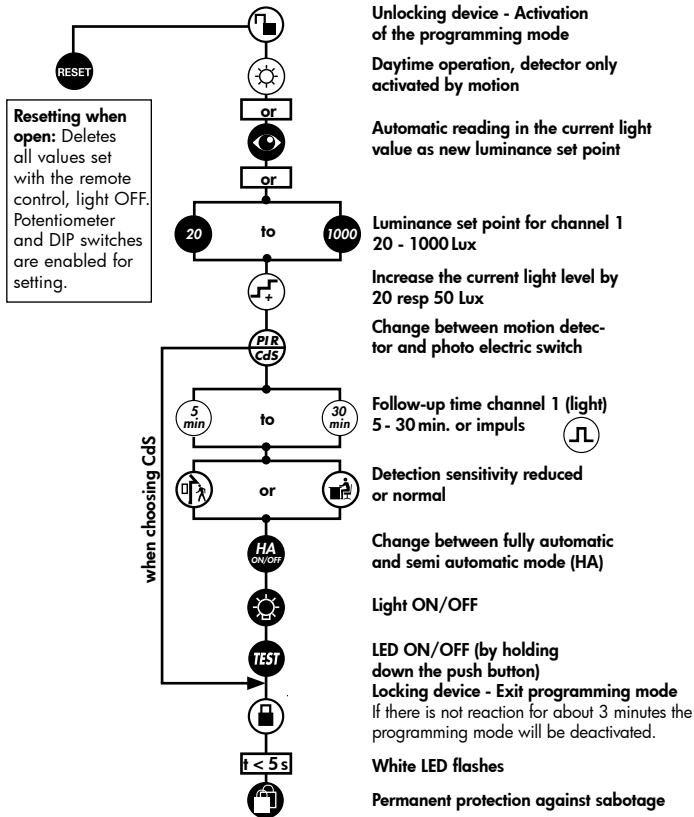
RESET

Resetting when open: Deletes all values set with the remote control, light OFF. Potentiometer and DIP switches are enabled for setting.

Unlocking device - Activation of the programming mode

Daytime operation, detector only activated by motion

or

Automatic reading in the current light value as new luminance set point

or

20 to 1000

Luminance set point for channel 1 20 - 1000 Lux

+

Increase the current light level by 20 resp 50 Lux

PIR CdS

Change between motion detector and photo electric switch

5 min to 30 min

Follow-up time channel 1 (light) 5 - 30 min. or impuls

or

Detection sensitivity reduced or normal

when choosing CdS

HA ON/OFF

Change between fully automatic and semi automatic mode (HA)

Light ON/OFF

TEST

LED ON/OFF (by holding down the push button)

Locking device - Exit programming mode

If there is not reaction for about 3 minutes the programming mode will be deactivated.

t < 5 s

White LED flashes

Permanent protection against sabotage